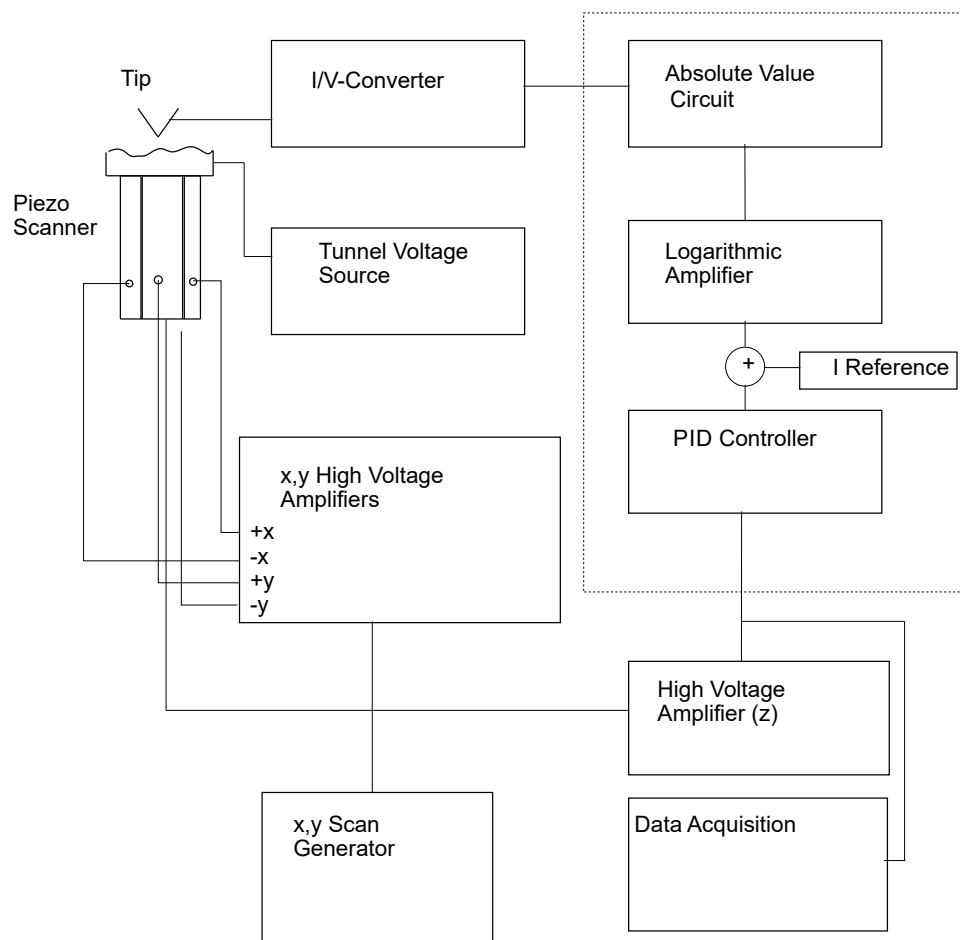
Tip

I/V-Converter

Absolute Value Circuit

Piezo Scanner

Tunnel Voltage Source

Logarithmic Amplifier

+

I Reference

PID Controller

x,y High Voltage Amplifiers

+x

-x

+y

-y

High Voltage Amplifier (z)

x,y Scan Generator

Data Acquisition